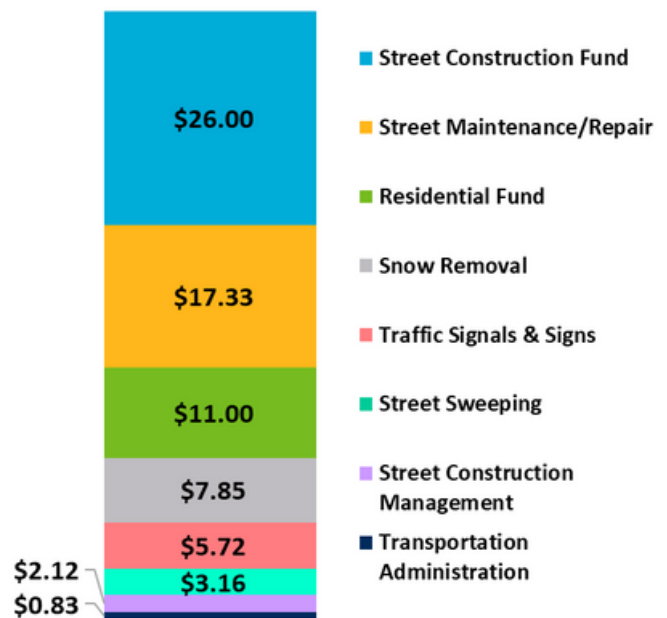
$26.00

$17.33

$11.00

$7.85

$5.72

$3.16

$2.12

$0.83

Street Construction Fund

Street Maintenance/Repair

Residential Fund

Snow Removal

Traffic Signals & Signs

Street Sweeping

Street Construction Management

Transportation Administration